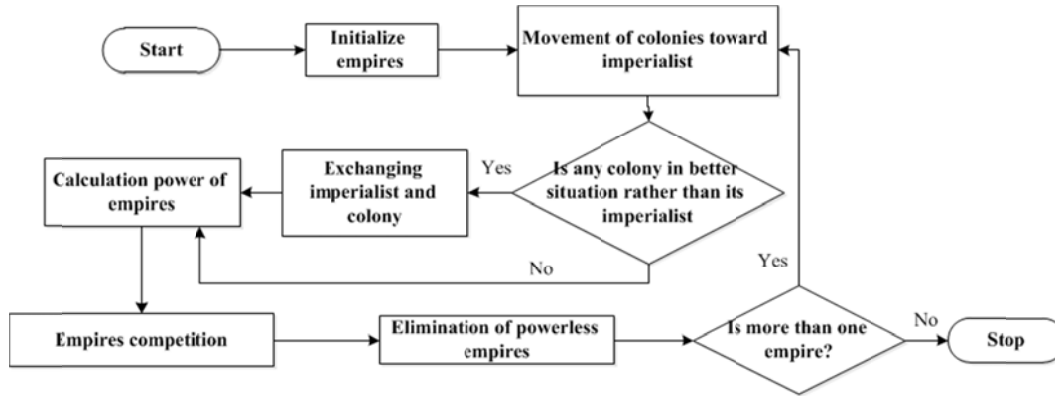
Start

Initialize empires

Movement of colonies toward imperialist

Is any colony in better situation rather than its imperialist

Yes

Exchanging imperialist and colony

Calculation power of empires

No

Empires competition

Elimination of powerless empires

Is more than one empire?

Yes

No

Stop